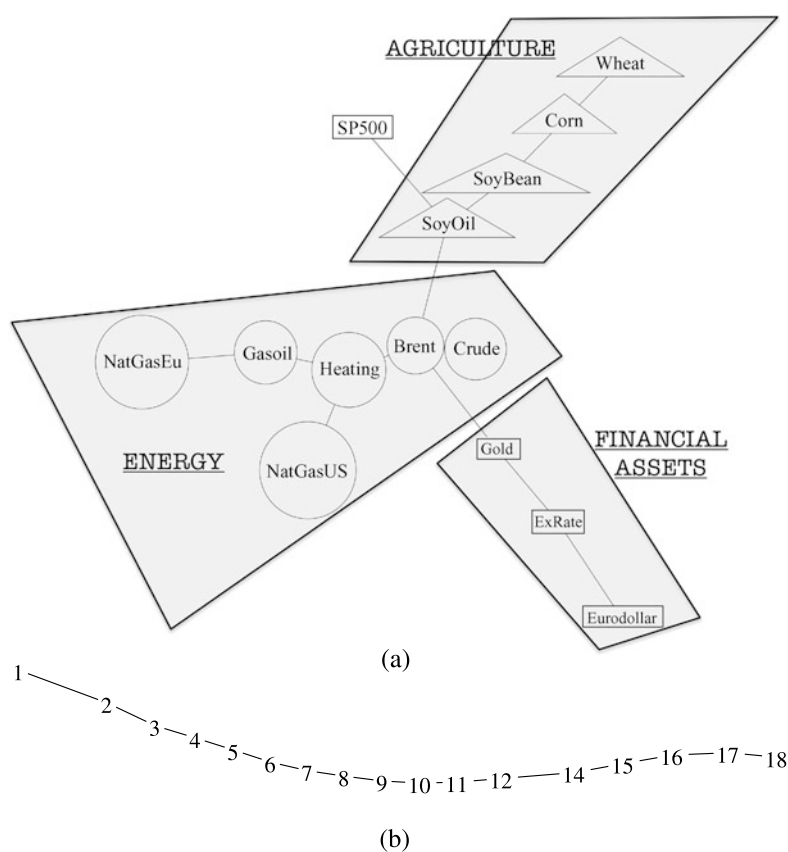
AGRICULTURE

Wheat

Corn

SP500

SoyBean

SoyOil

NatGasEu

Gasoil

Heating

Brent

Crude

ENERGY

NatGasUS

FINANCIAL ASSETS

Gold

ExRate

Eurodollar

(a)

1 2 3 4 5 6 7 8 9 10 11 12 14 15 16 17 18

(b)